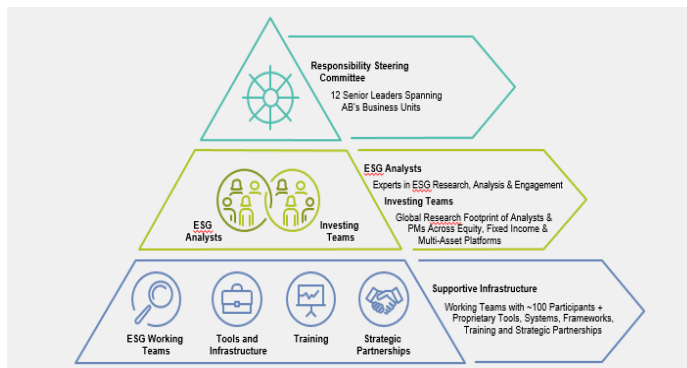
Responsibility Steering Committee

12 Senior Leaders Spanning AB's Business Units

ESG Analysts

Investing Teams

ESG Analysts

Experts in ESG Research, Analysis & Engagement

Investing Teams

Global Research Footprint of Analysts & PMs Across Equity, Fixed Income & Multi-Asset Platforms

ESG Working Teams

Tools and Infrastructure

Training

Strategic Partnerships

Supportive Infrastructure

Working Teams with ~100 Participants + Proprietary Tools, Systems, Frameworks, Training and Strategic Partnerships